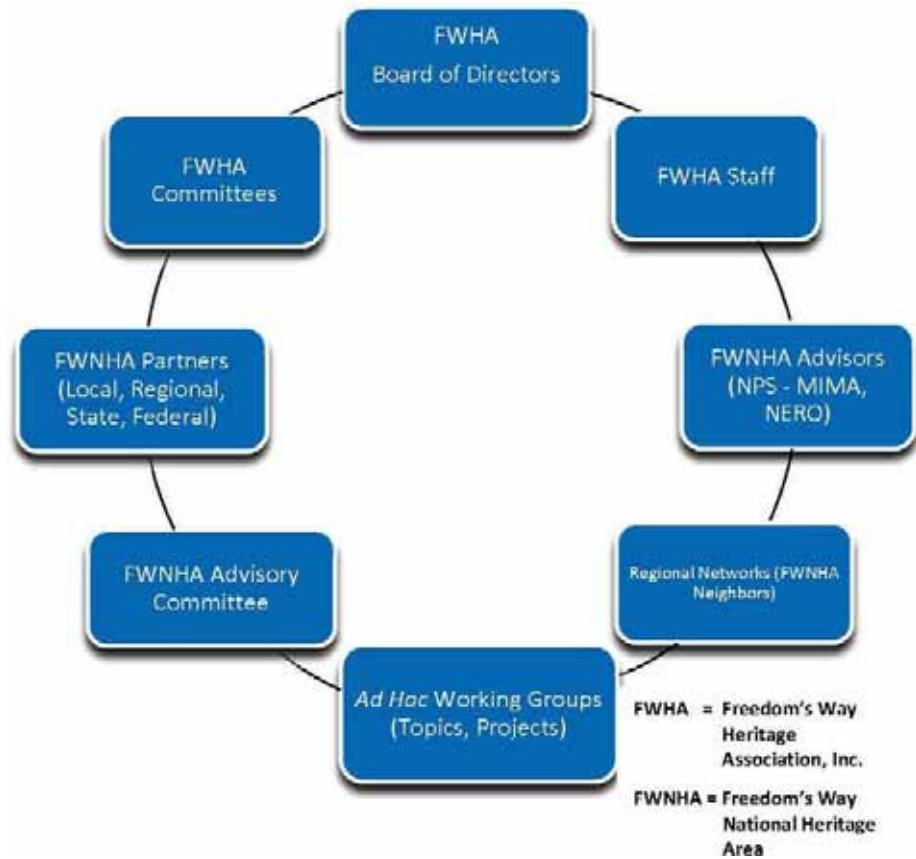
FWHA
Board of Directors

FWHA Staff

FWNHA Advisors (NPS - MIMA, NERO)

Regional Networks (FWNHA Neighbors)

*Ad Hoc* Working Groups (Topics, Projects)

FWNHA Advisory Committee

FWNHA Partners (Local, Regional, State, Federal)

FWHA Committees

FWHA = Freedom's Way Heritage Association, Inc.

FWNHA = Freedom's Way National Heritage Area